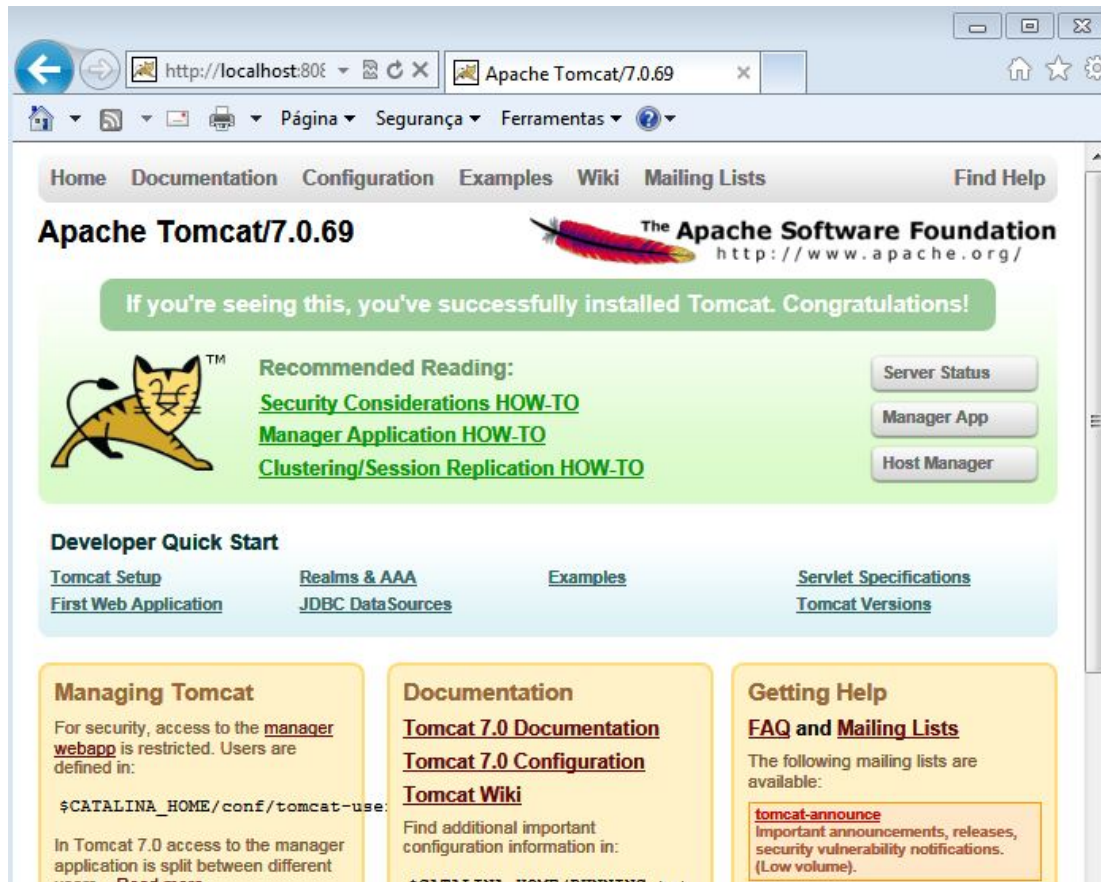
http://localhost:808
Apache Tomcat/7.0.69 ×

Página ▾ Segurança ▾ Ferramentas ▾

Home Documentation Configuration Examples Wiki Mailing Lists Find Help

Apache Tomcat/7.0.69

The Apache Software Foundation
http://www.apache.org/

If you're seeing this, you've successfully installed Tomcat. Congratulations!

TM

Recommended Reading:
Security Considerations HOW-TO
Manager Application HOW-TO
Clustering/Session Replication HOW-TO

Server Status
Manager App
Host Manager

Developer Quick Start
Tomcat Setup
First Web Application
Realms & AAA
JDBC DataSources
Examples
Servlet Specifications
Tomcat Versions

Managing Tomcat
For security, access to the manager webapp is restricted. Users are defined in:
$CATALINA_HOME/conf/tomcat-use
In Tomcat 7.0 access to the manager application is split between different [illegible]

Documentation
Tomcat 7.0 Documentation
Tomcat 7.0 Configuration
Tomcat Wiki
Find additional important configuration information in:
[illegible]

Getting Help
FAQ and Mailing Lists
The following mailing lists are available:
tomcat-announce
Important announcements, releases, security vulnerability notifications. (Low volume).